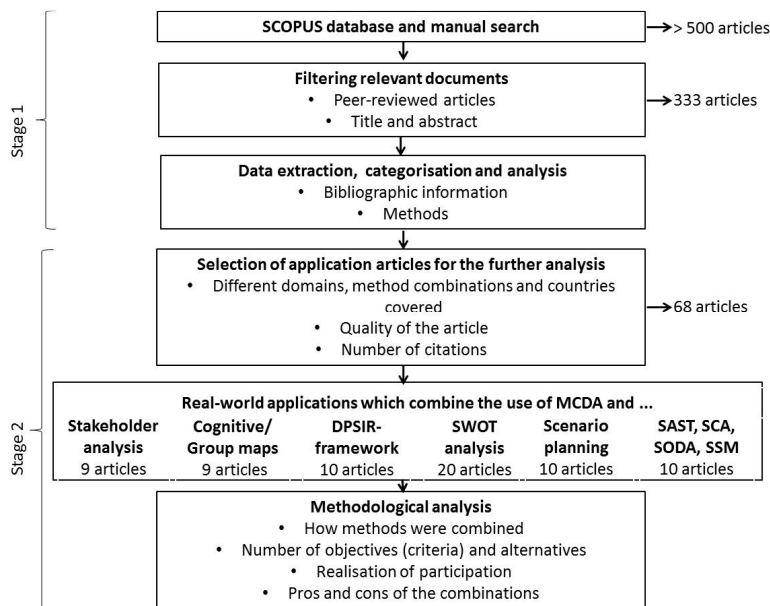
Stage 1

SCOPUS database and manual search

> 500 articles

Filtering relevant documents
• Peer-reviewed articles
• Title and abstract

333 articles

Data extraction, categorisation and analysis
• Bibliographic information
• Methods

Stage 2

Selection of application articles for the further analysis
• Different domains, method combinations and countries covered
• Quality of the article
• Number of citations

68 articles

Real-world applications which combine the use of MCDA and ...

| Stakeholder analysis | Cognitive/ Group maps | DPSIR-framework | SWOT analysis | Scenario planning | SAST, SCA, SODA, SSM |
|---|---|---|---|---|---|
| 9 articles | 9 articles | 10 articles | 20 articles | 10 articles | 10 articles |

Methodological analysis
• How methods were combined
• Number of objectives (criteria) and alternatives
• Realisation of participation
• Pros and cons of the combinations